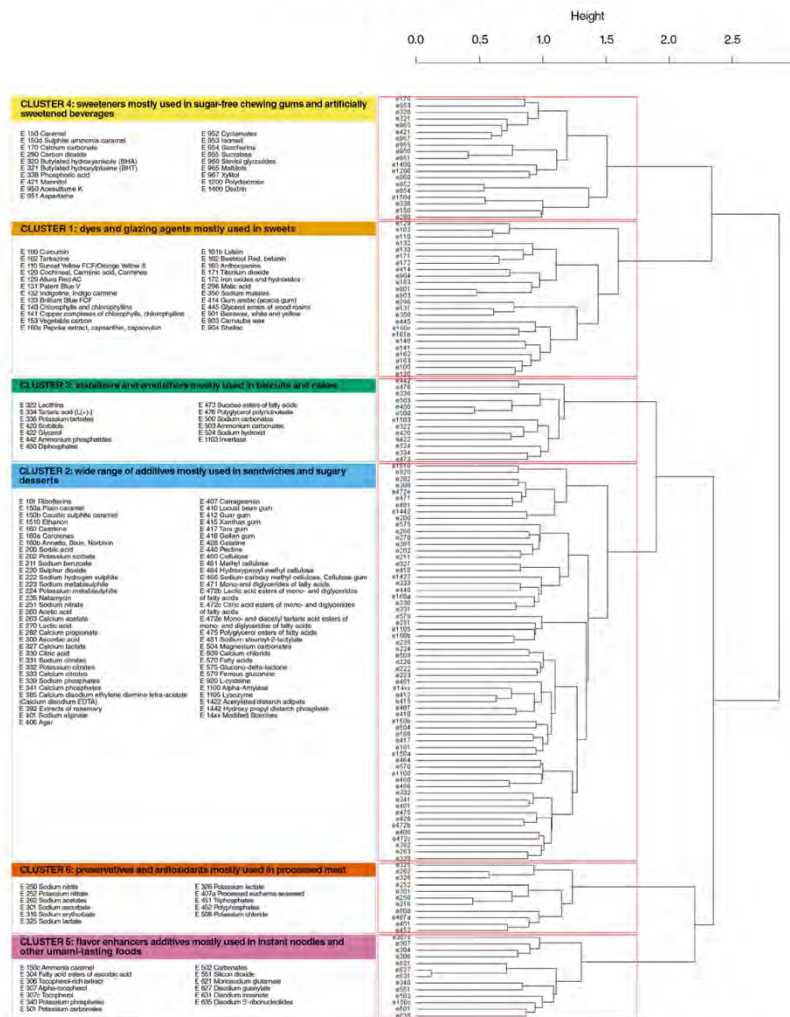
Height

0.0 0.5 1.0 1.5 2.0 2.5

CLUSTER 4: sweeteners mostly used in sugar-free chewing gums and artificially sweetened beverages

E 150 Caramel
E 150d Sulphite ammonia caramel
E 170 Calcium carbonate
E 290 Carbon dioxide
E 320 Butylated hydroxyanisole (BHA)
E 321 Butylated hydroxytoluene (BHT)
E 338 Phosphoric acid
E 421 Mannitol
E 950 Acesulfame K
E 951 Aspartame

E 952 Cyclamates
E 953 Isomalt
E 954 Saccharins
E 955 Sucralose
E 960 Steviol glycosides
E 965 Maltitols
E 967 Xylitol
E 1200 Polydextrose
E 1400 Dextrin

CLUSTER 1: dyes and glazing agents mostly used in sweets

E 100 Curcumin
E 102 Tartrazine
E 110 Sunset Yellow FCF/Orange Yellow S
E 120 Cochineal, Carminic acid, Carmines
E 129 Allura Red AC
E 131 Patent Blue V
E 132 Indigotine, Indigo carmine
E 133 Brilliant Blue FCF
E 140 Chlorophylls and chlorophyllins
E 141 Copper complexes of chlorophylls, chlorophyllins
E 153 Vegetable carbon
E 160c Paprika extract, capsanthin, capsorubin

E 161b Lutein
E 162 Beetroot Red, betanin
E 163 Anthocyanins
E 171 Titanium dioxide
E 172 Iron oxides and hydroxides
E 296 Malic acid
E 350 Sodium malates
E 414 Gum arabic (acacia gum)
E 445 Glycerol esters of wood rosins
E 901 Beeswax, white and yellow
E 903 Carnauba wax
E 904 Shellac

CLUSTER 3: stabilisers and emulsifiers mostly used in biscuits and cakes

E 322 Lecithins
E 334 Tartaric acid (L(+)-)
E 336 Potassium tartrates
E 420 Sorbitols
E 422 Glycerol
E 442 Ammonium phosphatides
E 450 Diphosphates

E 473 Sucrose esters of fatty acids
E 476 Polyglycerol polyricinoleate
E 500 Sodium carbonates
E 503 Ammonium carbonates
E 524 Sodium hydroxide
E 1103 Invertase

CLUSTER 2: wide range of additives mostly used in sandwiches and sugary desserts

E 101 Riboflavins
E 150a Plain caramel
E 150b Caustic sulphite caramel
E 1510 Ethanol
E 160 Carotene
E 160a Carotenes
E 160b Annatto, Bixin, Norbixin
E 200 Sorbic acid
E 202 Potassium sorbate
E 211 Sodium benzoate
E 220 Sulphur dioxide
E 222 Sodium hydrogen sulphite
E 223 Sodium metabisulphite
E 224 Potassium metabisulphite
E 235 Natamycin
E 251 Sodium nitrate
E 260 Acetic acid
E 263 Calcium acetate
E 270 Lactic acid
E 282 Calcium propionate
E 300 Ascorbic acid
E 327 Calcium lactate
E 330 Citric acid
E 331 Sodium citrates
E 332 Potassium citrates
E 333 Calcium citrates
E 339 Sodium phosphates
E 341 Calcium phosphates
E 385 Calcium disodium ethylene diamine tetra-acetate (Calcium disodium EDTA)
E 392 Extracts of rosemary
E 401 Sodium alginate
E 406 Agar

E 407 Carrageenan
E 410 Locust bean gum
E 412 Guar gum
E 415 Xanthan gum
E 417 Tara gum
E 418 Gellan gum
E 428 Gelatine
E 440 Pectins
E 460 Cellulose
E 461 Methyl cellulose
E 464 Hydroxypropyl methyl cellulose
E 466 Sodium carboxy methyl cellulose, Cellulose gum
E 471 Mono-and diglycerides of fatty acids
E 472b Lactic acid esters of mono- and diglycerides of fatty acids
E 472c Citric acid esters of mono- and diglycerides of fatty acids
E 472e Mono- and diacetyl tartaric acid esters of mono- and diglycerides of fatty acids
E 475 Polyglycerol esters of fatty acids
E 481 Sodium stearoyl-2-lactylate
E 504 Magnesium carbonates
E 509 Calcium chloride
E 570 Fatty acids
E 575 Glucono-delta-lactone
E 579 Ferrous gluconate
E 920 L-cysteine
E 1100 Alpha-Amylase
E 1105 Lysozyme
E 1422 Acetylated distarch adipate
E 1442 Hydroxy propyl distarch phosphate
E 14xx Modified Starches

CLUSTER 6: preservatives and antioxidants mostly used in processed meat

E 250 Sodium nitrite
E 252 Potassium nitrate
E 262 Sodium acetates
E 301 Sodium ascorbate
E 316 Sodium erythorbate
E 325 Sodium lactate

E 326 Potassium lactate
E 407a Processed eucheuma seaweed
E 451 Triphosphates
E 452 Polyphosphates
E 508 Potassium chloride

CLUSTER 5: flavor enhancers additives mostly used in instant noodles and other umami-tasting foods

E 150c Ammonia caramel
E 304 Fatty acid esters of ascorbic acid
E 306 Tocopherol-rich extract
E 307 Alpha-tocopherol
E 307c Tocopherol
E 340 Potassium phosphates
E 501 Potassium carbonates

E 502 Carbonates
E 551 Silicon dioxide
E 621 Monosodium glutamate
E 627 Disodium guanylate
E 631 Disodium inosinate
E 635 Disodium 5'-ribonucleotides